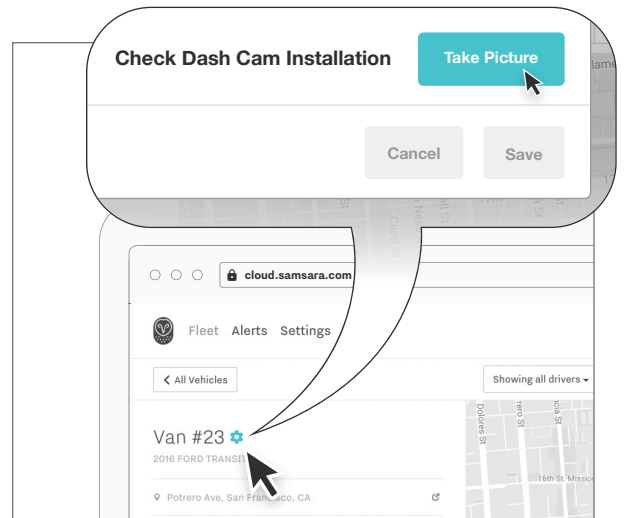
Check Dash Cam Installation

Take Picture

Cancel

Save

cloud.samsara.com

Fleet Alerts Settings

< All Vehicles

Showing all drivers

Van #23

2016 FORD TRANS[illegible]

Potrero Ave, San Fran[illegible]co, CA

Dolores St

16th St